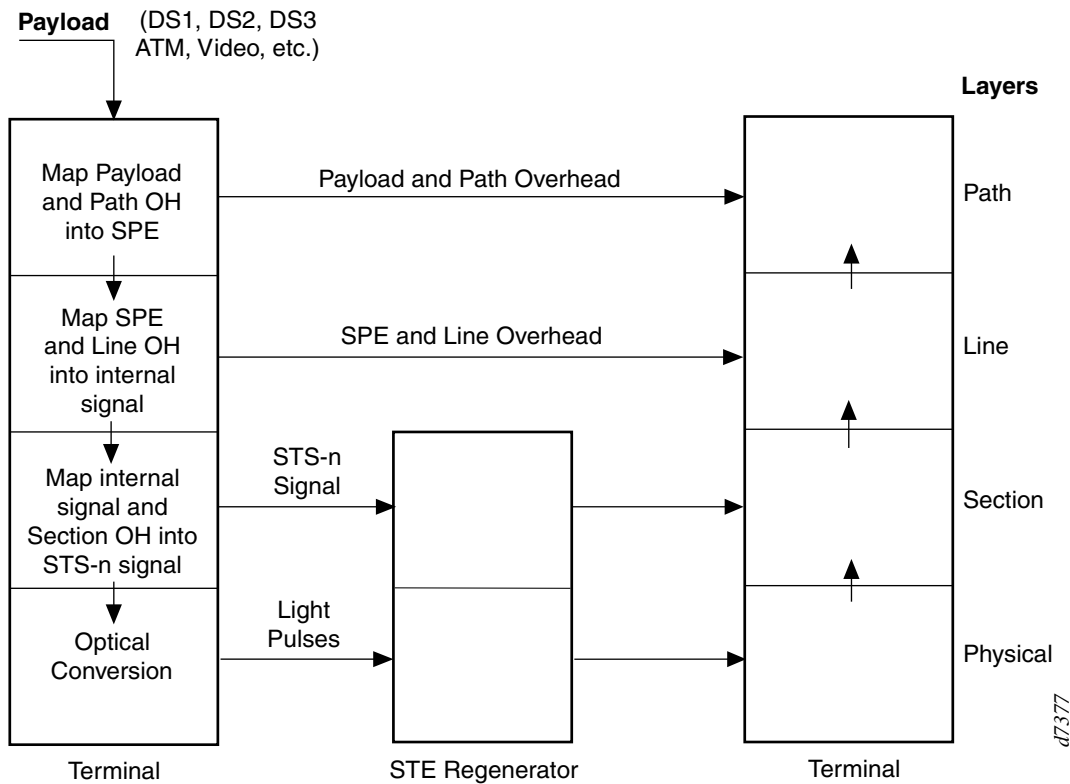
Payload (DS1, DS2, DS3 ATM, Video, etc.)

Layers

Map Payload and Path OH into SPE

Payload and Path Overhead

Path

Map SPE and Line OH into internal signal

SPE and Line Overhead

Line

Map internal signal and Section OH into STS-n signal

STS-n Signal

Section

Optical Conversion

Light Pulses

Physical

d7377

Terminal

STE Regenerator

Terminal